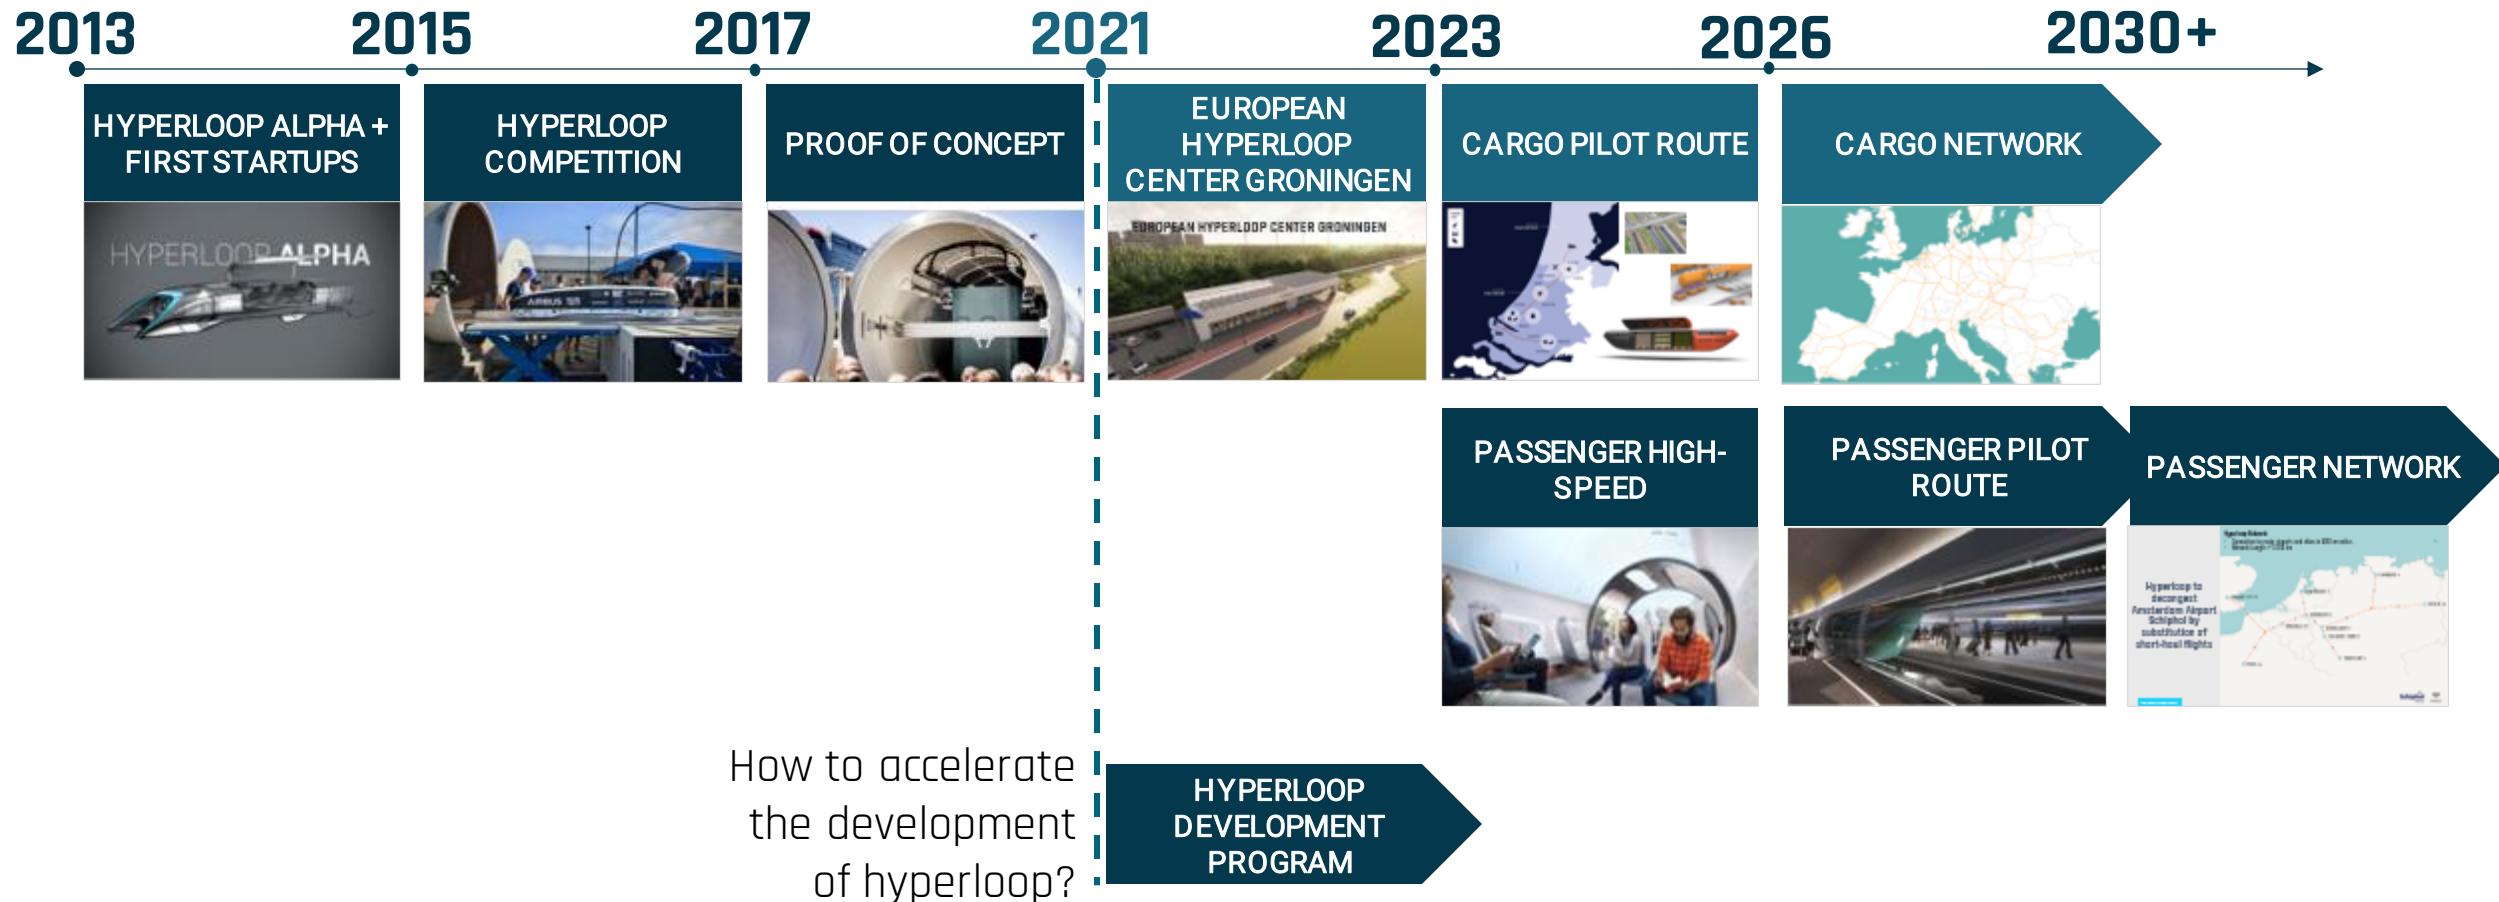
2013 2015 2017 2021 2023 2026 2030+

HYPERLOOP ALPHA + FIRST STARTUPS

HYPERLOOP ALPHA

HYPERLOOP COMPETITION

AIRBUS

PROOF OF CONCEPT

EUROPEAN HYPERLOOP CENTER GRONINGEN

EUROPEAN HYPERLOOP CENTER GRONINGEN

CARGO PILOT ROUTE

CARGO NETWORK

PASSENGER HIGH-SPEED

PASSENGER PILOT ROUTE

PASSENGER NETWORK

Hyperloop to decongest Amsterdam Airport Schiphol by substitution of short-haul flights

How to accelerate the development of hyperloop?

HYPERLOOP DEVELOPMENT PROGRAM